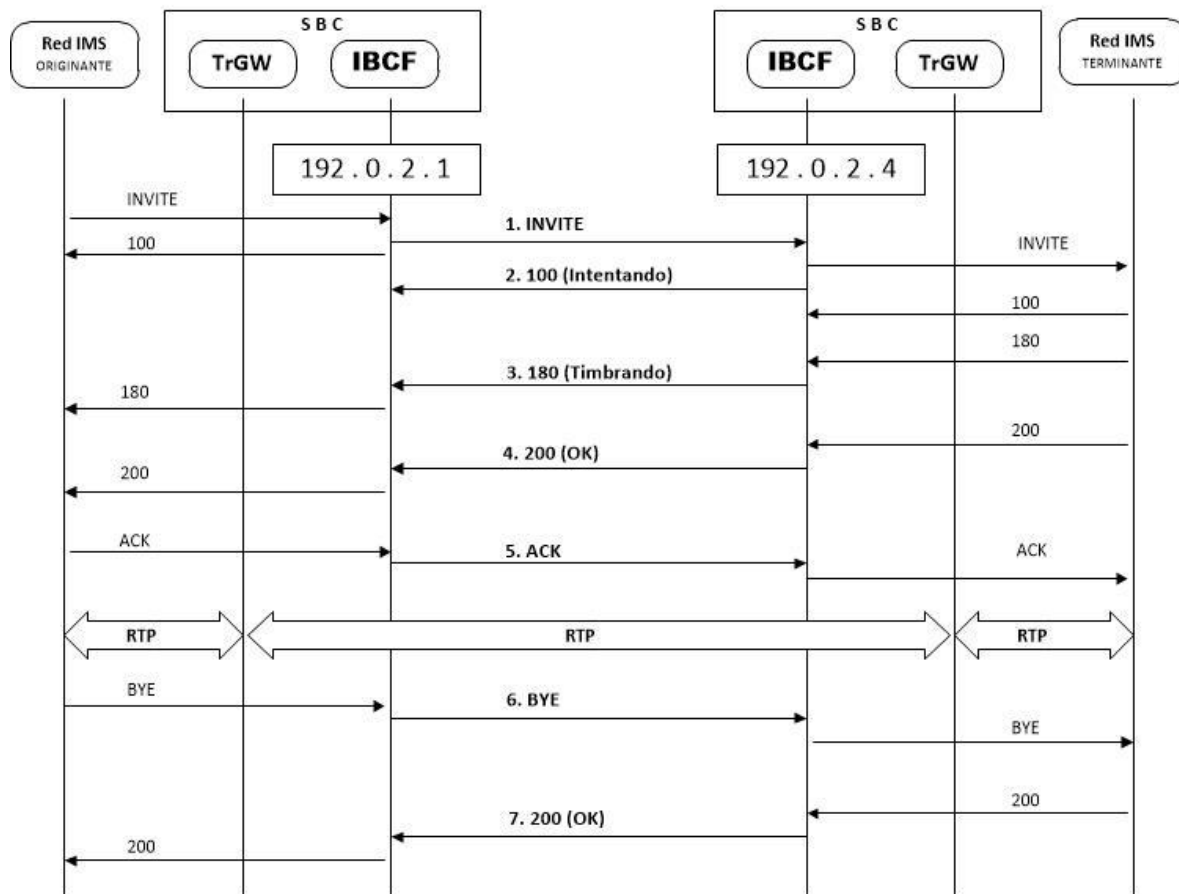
Red IMS
ORIGINANTE

S B C
TrGW
IBCF

S B C
IBCF
TrGW

Red IMS
TERMINANTE

192 . 0 . 2 . 1

192 . 0 . 2 . 4

INVITE
1. INVITE
100
INVITE
2. 100 (Intentando)
100
180
3. 180 (Timbrando)
180
200
4. 200 (OK)
200
ACK
5. ACK
ACK
RTP
RTP
RTP
BYE
6. BYE
BYE
200
7. 200 (OK)
200